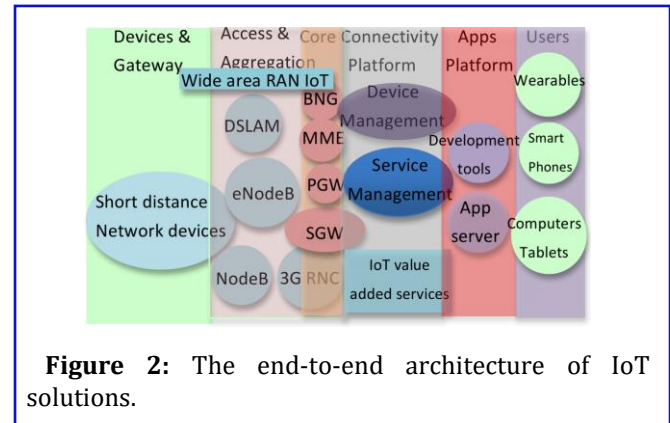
Devices & Gateway

Access & Aggregation

Core

Connectivity Platform

Apps Platform

Users

Wide area RAN IoT

BNG

Device Management

Wearables

DSLAM

MME

Development tools

Smart Phones

Service Management

PGW

eNodeB

Short distance Network devices

App server

Computers Tablets

SGW

NodeB

3G RNC

IoT value added services

**Figure 2:** The end-to-end architecture of IoT solutions.